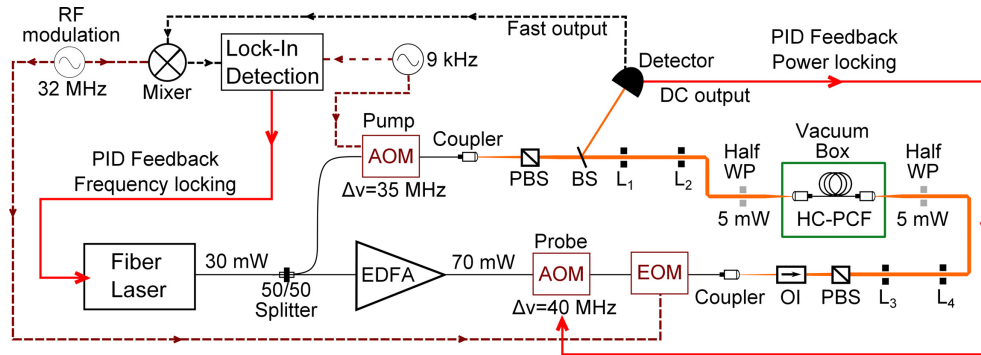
RF modulation

32 MHz

Mixer

Lock-In Detection

9 kHz

Fast output

Detector

DC output

PID Feedback Power locking

PID Feedback Frequency locking

Pump

AOM

Δν=35 MHz

Coupler

PBS

BS

$L_1$

$L_2$

Half WP

5 mW

Vacuum Box

HC-PCF

Half WP

5 mW

Fiber Laser

30 mW

50/50 Splitter

EDFA

70 mW

Probe

AOM

Δν=40 MHz

EOM

Coupler

OI

PBS

$L_3$

$L_4$